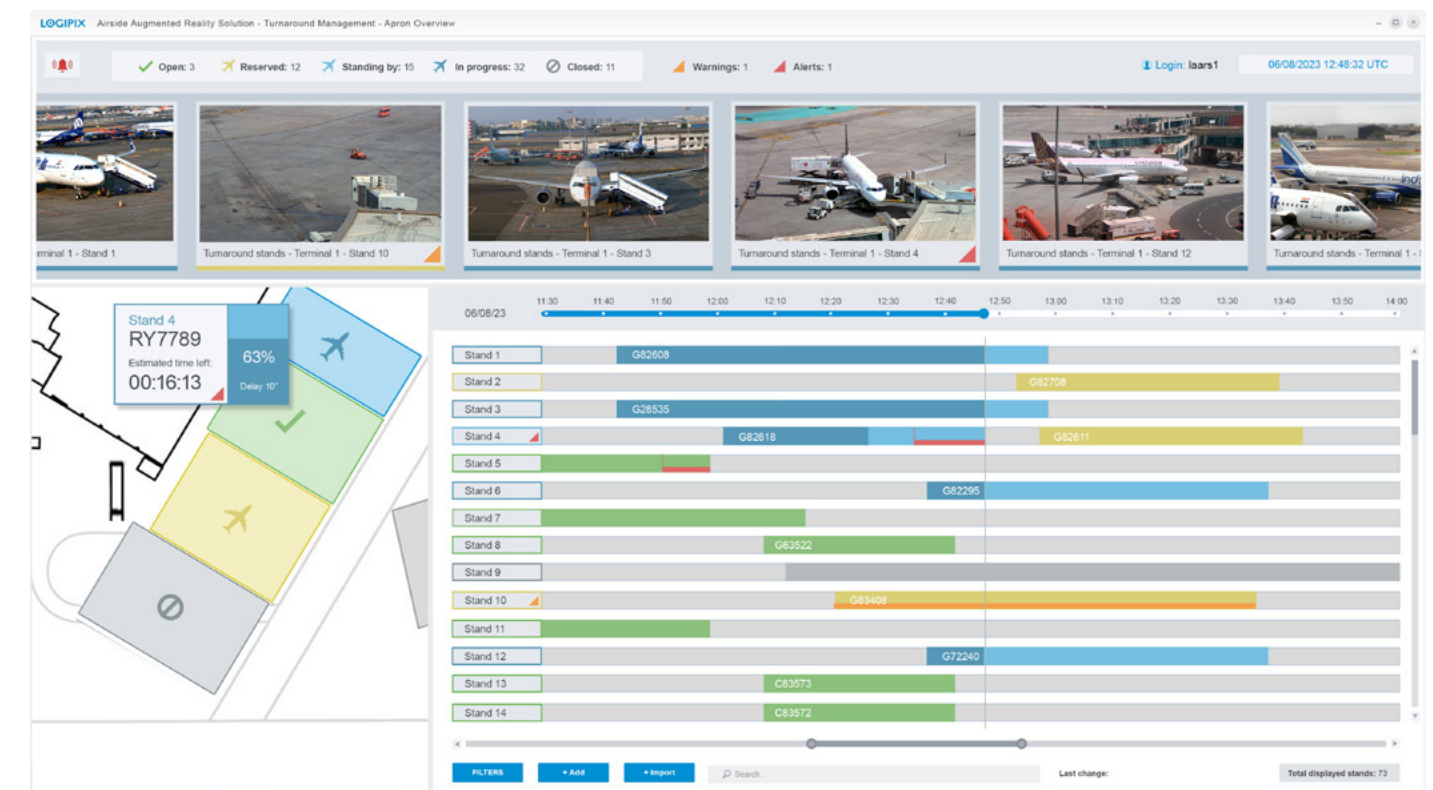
LOGIPIX Airside Augmented Reality Solution - Turnaround Management - Apron Overview

Open: 3 Reserved: 12 Standing by: 15 In progress: 32 Closed: 11 Warnings: 1 Alerts: 1

Login: laars1 06/08/2023 12:48:32 UTC

rminal 1 - Stand 1
Turnaround stands - Terminal 1 - Stand 10
Turnaround stands - Terminal 1 - Stand 3
Turnaround stands - Terminal 1 - Stand 4
Turnaround stands - Terminal 1 - Stand 12
Turnaround stands - Terminal 1 - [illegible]

Stand 4
RY7789
Estimated time left:
00:16:13
63%
Delay 10"

06/08/23
11:30 11:40 11:50 12:00 12:10 12:20 12:30 12:40 12:50 13:00 13:10 13:20 13:30 13:40 13:50 14:00

Stand 1 G82608
Stand 2 G82708
Stand 3 G28535
Stand 4 G82618 G82611
Stand 5
Stand 6 G82295
Stand 7
Stand 8 G63522
Stand 9
Stand 10 G83408
Stand 11
Stand 12 G72240
Stand 13 C83573
Stand 14 C83572

FILTERS + Add + Import Search... Last change: Total displayed stands: 73